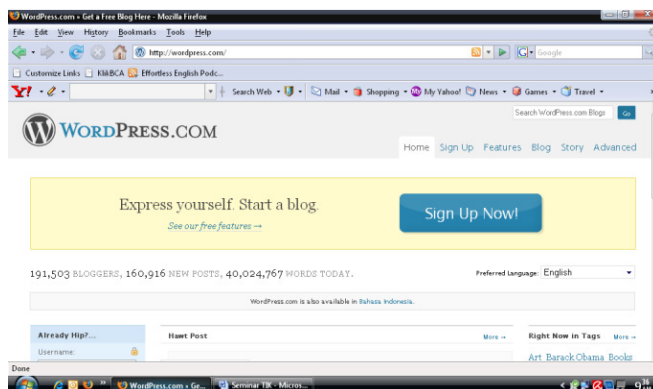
WordPress.com » Get a Free Blog Here - Mozilla Firefox

File Edit View History Bookmarks Tools Help

http://wordpress.com/

Google

Customize Links KlikBCA Effortless English Podc...

Y! Search Web Mail Shopping My Yahoo! News Games Travel

WordPress.com

Search WordPress.com Blogs Go

Home Sign Up Features Blog Story Advanced

Express yourself. Start a blog.

See our free features →

Sign Up Now!

191,503 BLOGGERS, 160,916 NEW POSTS, 40,024,767 WORDS TODAY.

Preferred Language: English

WordPress.com is also available in Bahasa Indonesia.

Already Hip?...

Username:

Hawt Post

More →

Right Now in Tags More →

Art Barack Obama Books

Done

WordPress.com » Ge...

Seminar TIK - Micros...

9